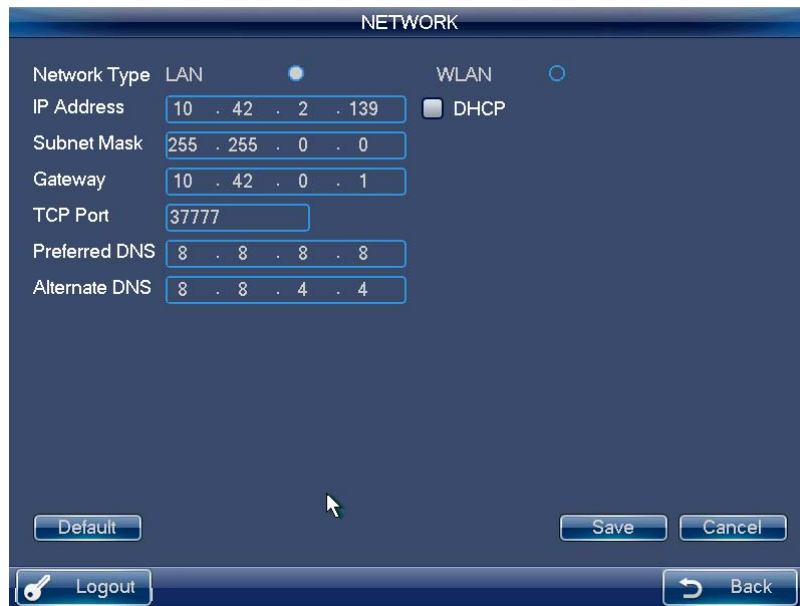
NETWORK

Network Type LAN WLAN

IP Address 10 . 42 . 2 . 139 DHCP

Subnet Mask 255 . 255 . 0 . 0

Gateway 10 . 42 . 0 . 1

TCP Port 37777

Preferred DNS 8 . 8 . 8 . 8

Alternate DNS 8 . 8 . 4 . 4

Default

Save Cancel

Logout

Back